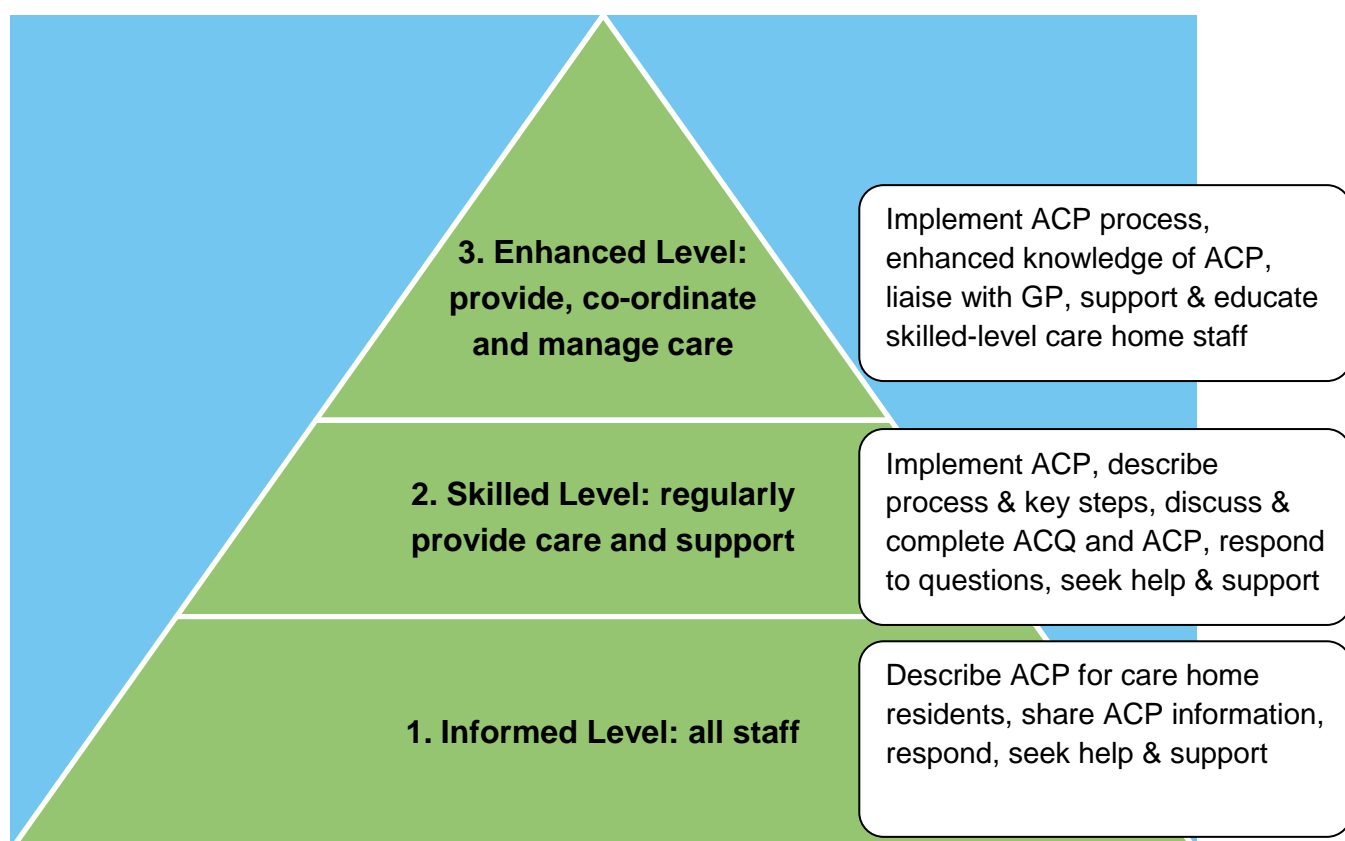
3. Enhanced Level: provide, co-ordinate and manage care

Implement ACP process, enhanced knowledge of ACP, liaise with GP, support & educate skilled-level care home staff

2. Skilled Level: regularly provide care and support

Implement ACP, describe process & key steps, discuss & complete ACQ and ACP, respond to questions, seek help & support

1. Informed Level: all staff

Describe ACP for care home residents, share ACP information, respond, seek help & support